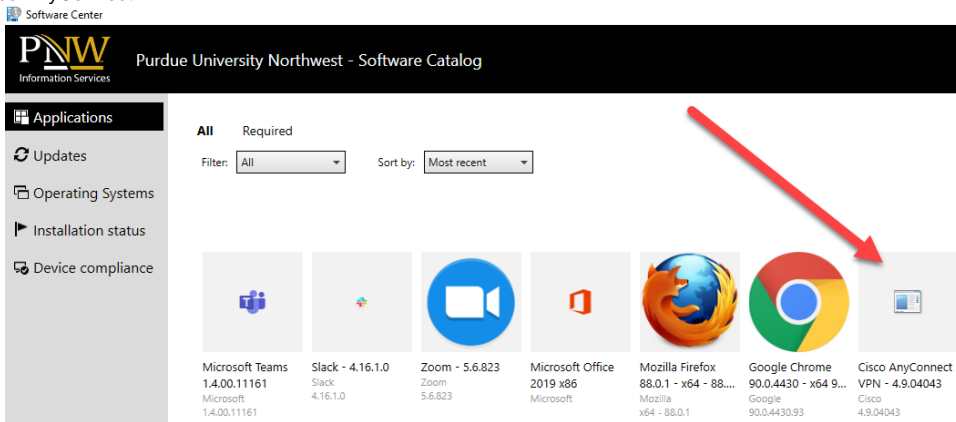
Software Center

PNW
Information Services

Purdue University Northwest - Software Catalog

Applications
Updates
Operating Systems
Installation status
Device compliance

All Required

Filter: All
Sort by: Most recent

Microsoft Teams 1.4.00.11161
Microsoft
1.4.00.11161

Slack - 4.16.1.0
Slack
4.16.1.0

Zoom - 5.6.823
Zoom
5.6.823

Microsoft Office 2019 x86
Microsoft

Mozilla Firefox 88.0.1 - x64 - 88...
Mozilla
x64 - 88.0.1

Google Chrome 90.0.4430 - x64 9...
Google
90.0.4430.93

Cisco AnyConnect VPN - 4.9.04043
Cisco
4.9.04043